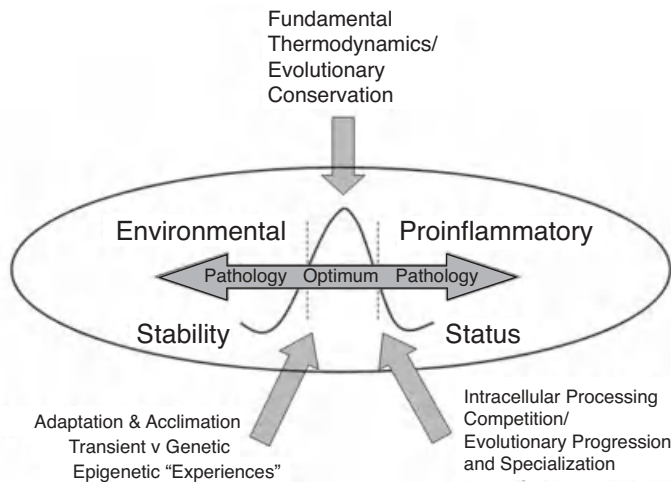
Fundamental Thermodynamics/ Evolutionary Conservation

Environmental

Proinflammatory

Pathology Optimum Pathology

Stability

Status

Adaptation & Acclimation
Transient v Genetic
Epigenetic "Experiences"

Intracellular Processing
Competition/
Evolutionary Progression
and Specialization